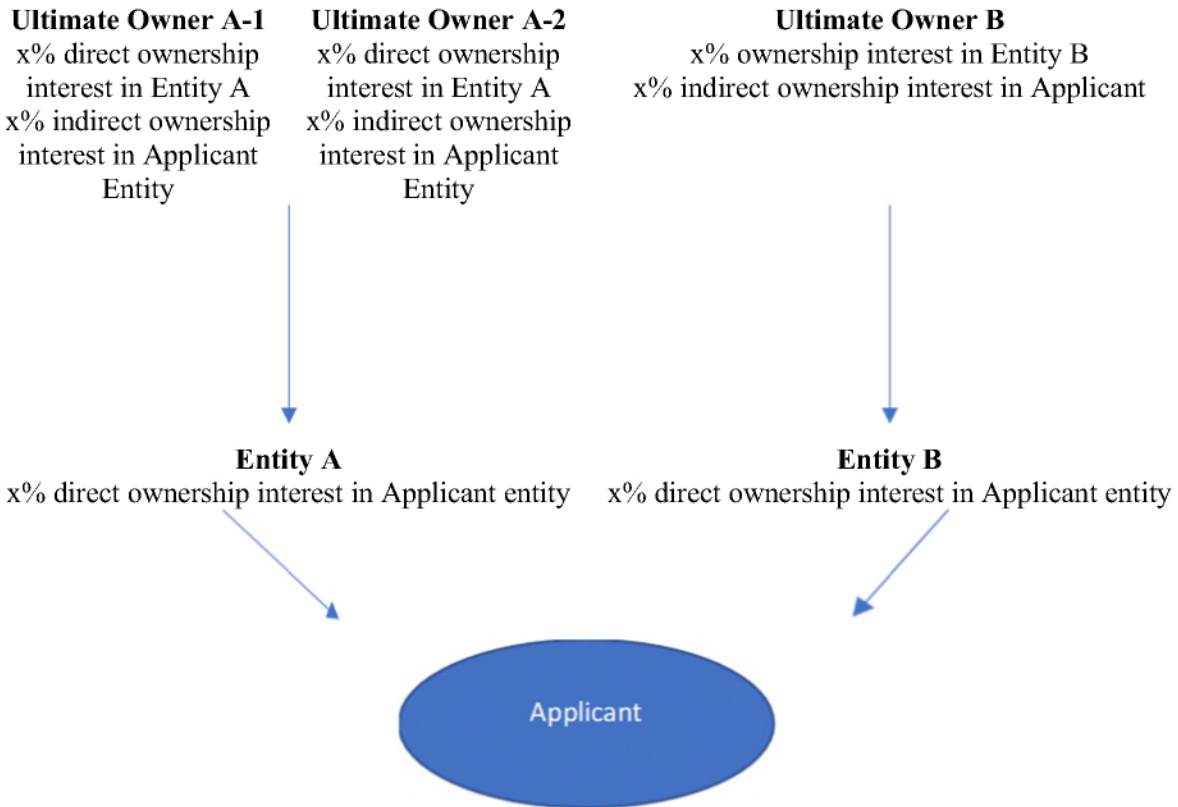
**Ultimate Owner A-1**
x% direct ownership interest in Entity A
x% indirect ownership interest in Applicant Entity

**Ultimate Owner A-2**
x% direct ownership interest in Entity A
x% indirect ownership interest in Applicant Entity

**Ultimate Owner B**
x% ownership interest in Entity B
x% indirect ownership interest in Applicant

**Entity A**
x% direct ownership interest in Applicant entity

**Entity B**
x% direct ownership interest in Applicant entity

Applicant